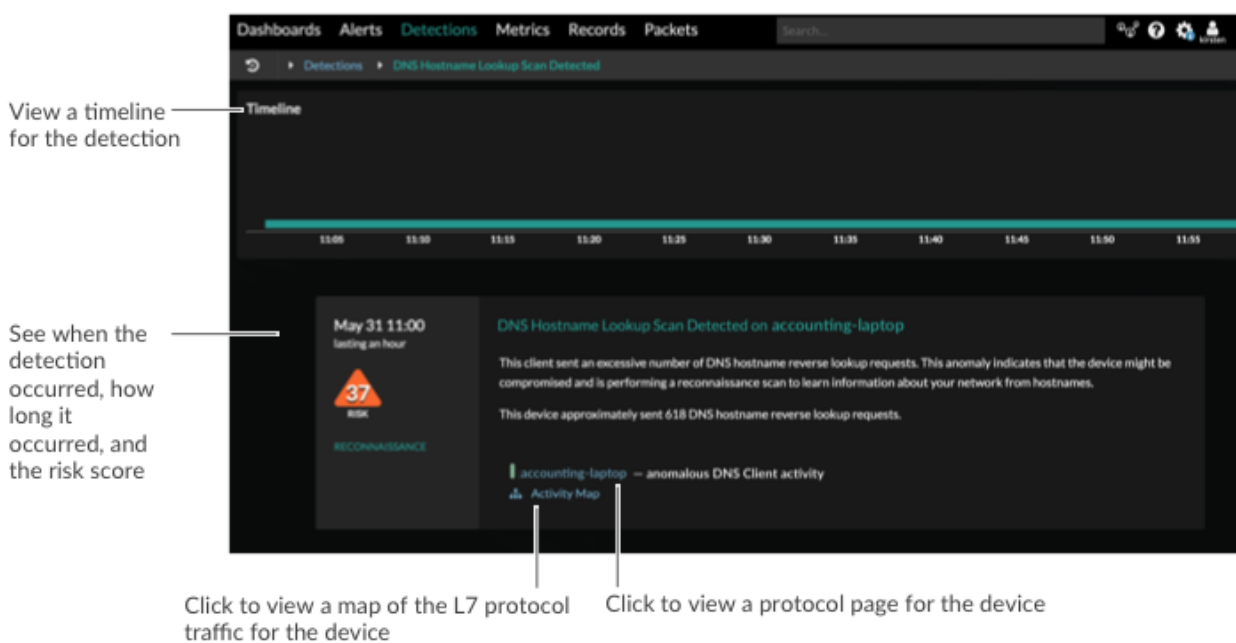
Dashboards Alerts Detections Metrics Records Packets

Search...

kirsten

Detections ▸ DNS Hostname Lookup Scan Detected

View a timeline for the detection

Timeline

11:05 11:10 11:15 11:20 11:25 11:30 11:35 11:40 11:45 11:50 11:55

See when the detection occurred, how long it occurred, and the risk score

May 31 11:00
lasting an hour

37
RISK

RECONNAISSANCE

DNS Hostname Lookup Scan Detected on accounting-laptop

This client sent an excessive number of DNS hostname reverse lookup requests. This anomaly indicates that the device might be compromised and is performing a reconnaissance scan to learn information about your network from hostnames.

This device approximately sent 618 DNS hostname reverse lookup requests.

accounting-laptop — anomalous DNS Client activity
Activity Map

Click to view a map of the L7 protocol traffic for the device

Click to view a protocol page for the device